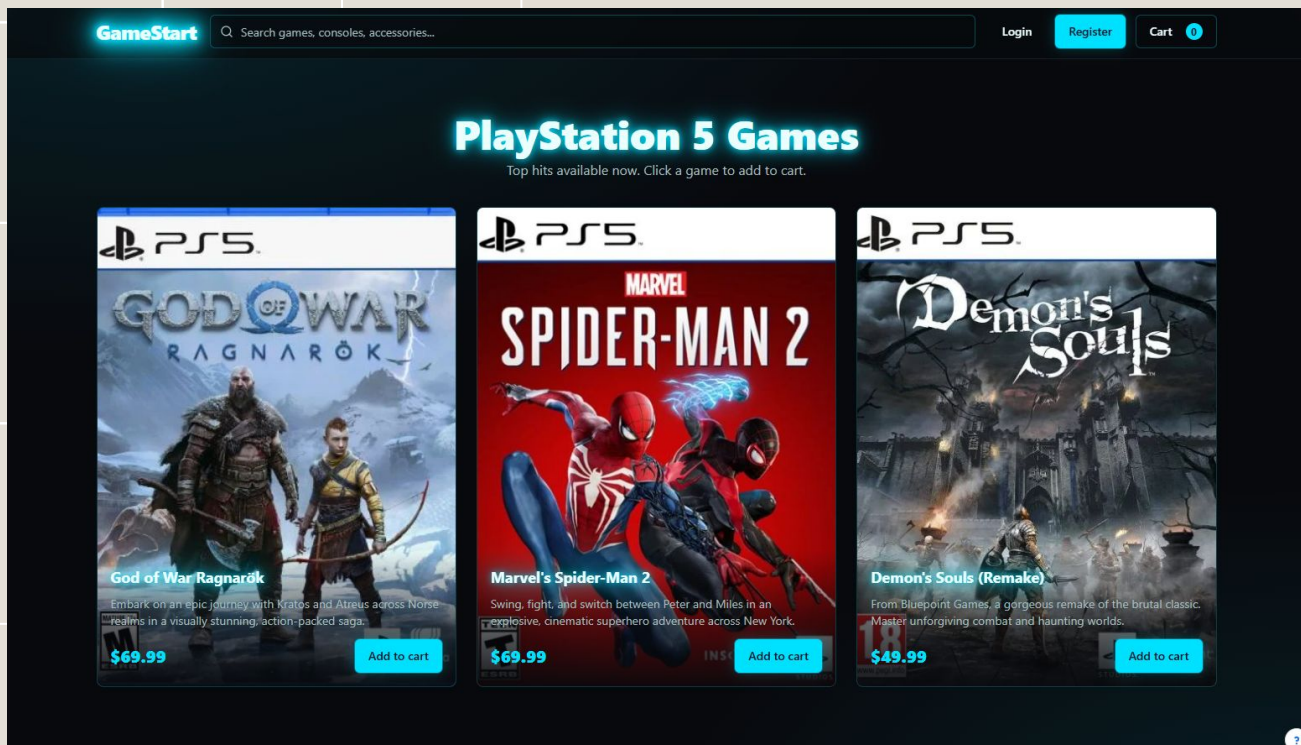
GameStart

Search games, consoles, accessories...

Login Register Cart 0

PlayStation 5 Games

Top hits available now. Click a game to add to cart.

PS5

GOD OF WAR RAGNARÖK

God of War Ragnarök

Embark on an epic journey with Kratos and Atreus across Norse realms in a visually stunning, action-packed saga.

$69.99

Add to cart

PS5

MARVEL SPIDER-MAN 2

Marvel's Spider-Man 2

Swing, fight, and switch between Peter and Miles in an explosive, cinematic superhero adventure across New York.

$69.99

Add to cart

PS5

Demon's Souls

Demon's Souls (Remake)

From Bluepoint Games, a gorgeous remake of the brutal classic. Master unforgiving combat and haunting worlds.

$49.99

Add to cart